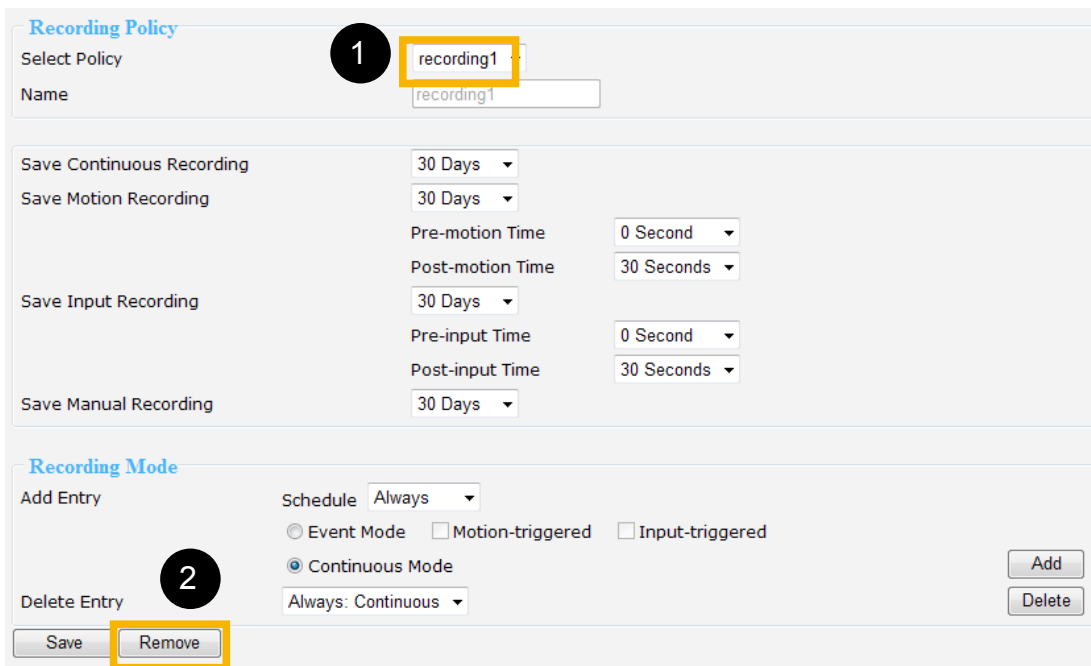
Recording Policy
Select Policy 1 recording1
Name recording1

Save Continuous Recording 30 Days
Save Motion Recording 30 Days
Pre-motion Time 0 Second
Post-motion Time 30 Seconds
Save Input Recording 30 Days
Pre-input Time 0 Second
Post-input Time 30 Seconds
Save Manual Recording 30 Days

Recording Mode
Add Entry
Schedule Always
Event Mode Motion-triggered Input-triggered
Continuous Mode
Add
2
Delete Entry Always: Continuous
Delete
Save Remove